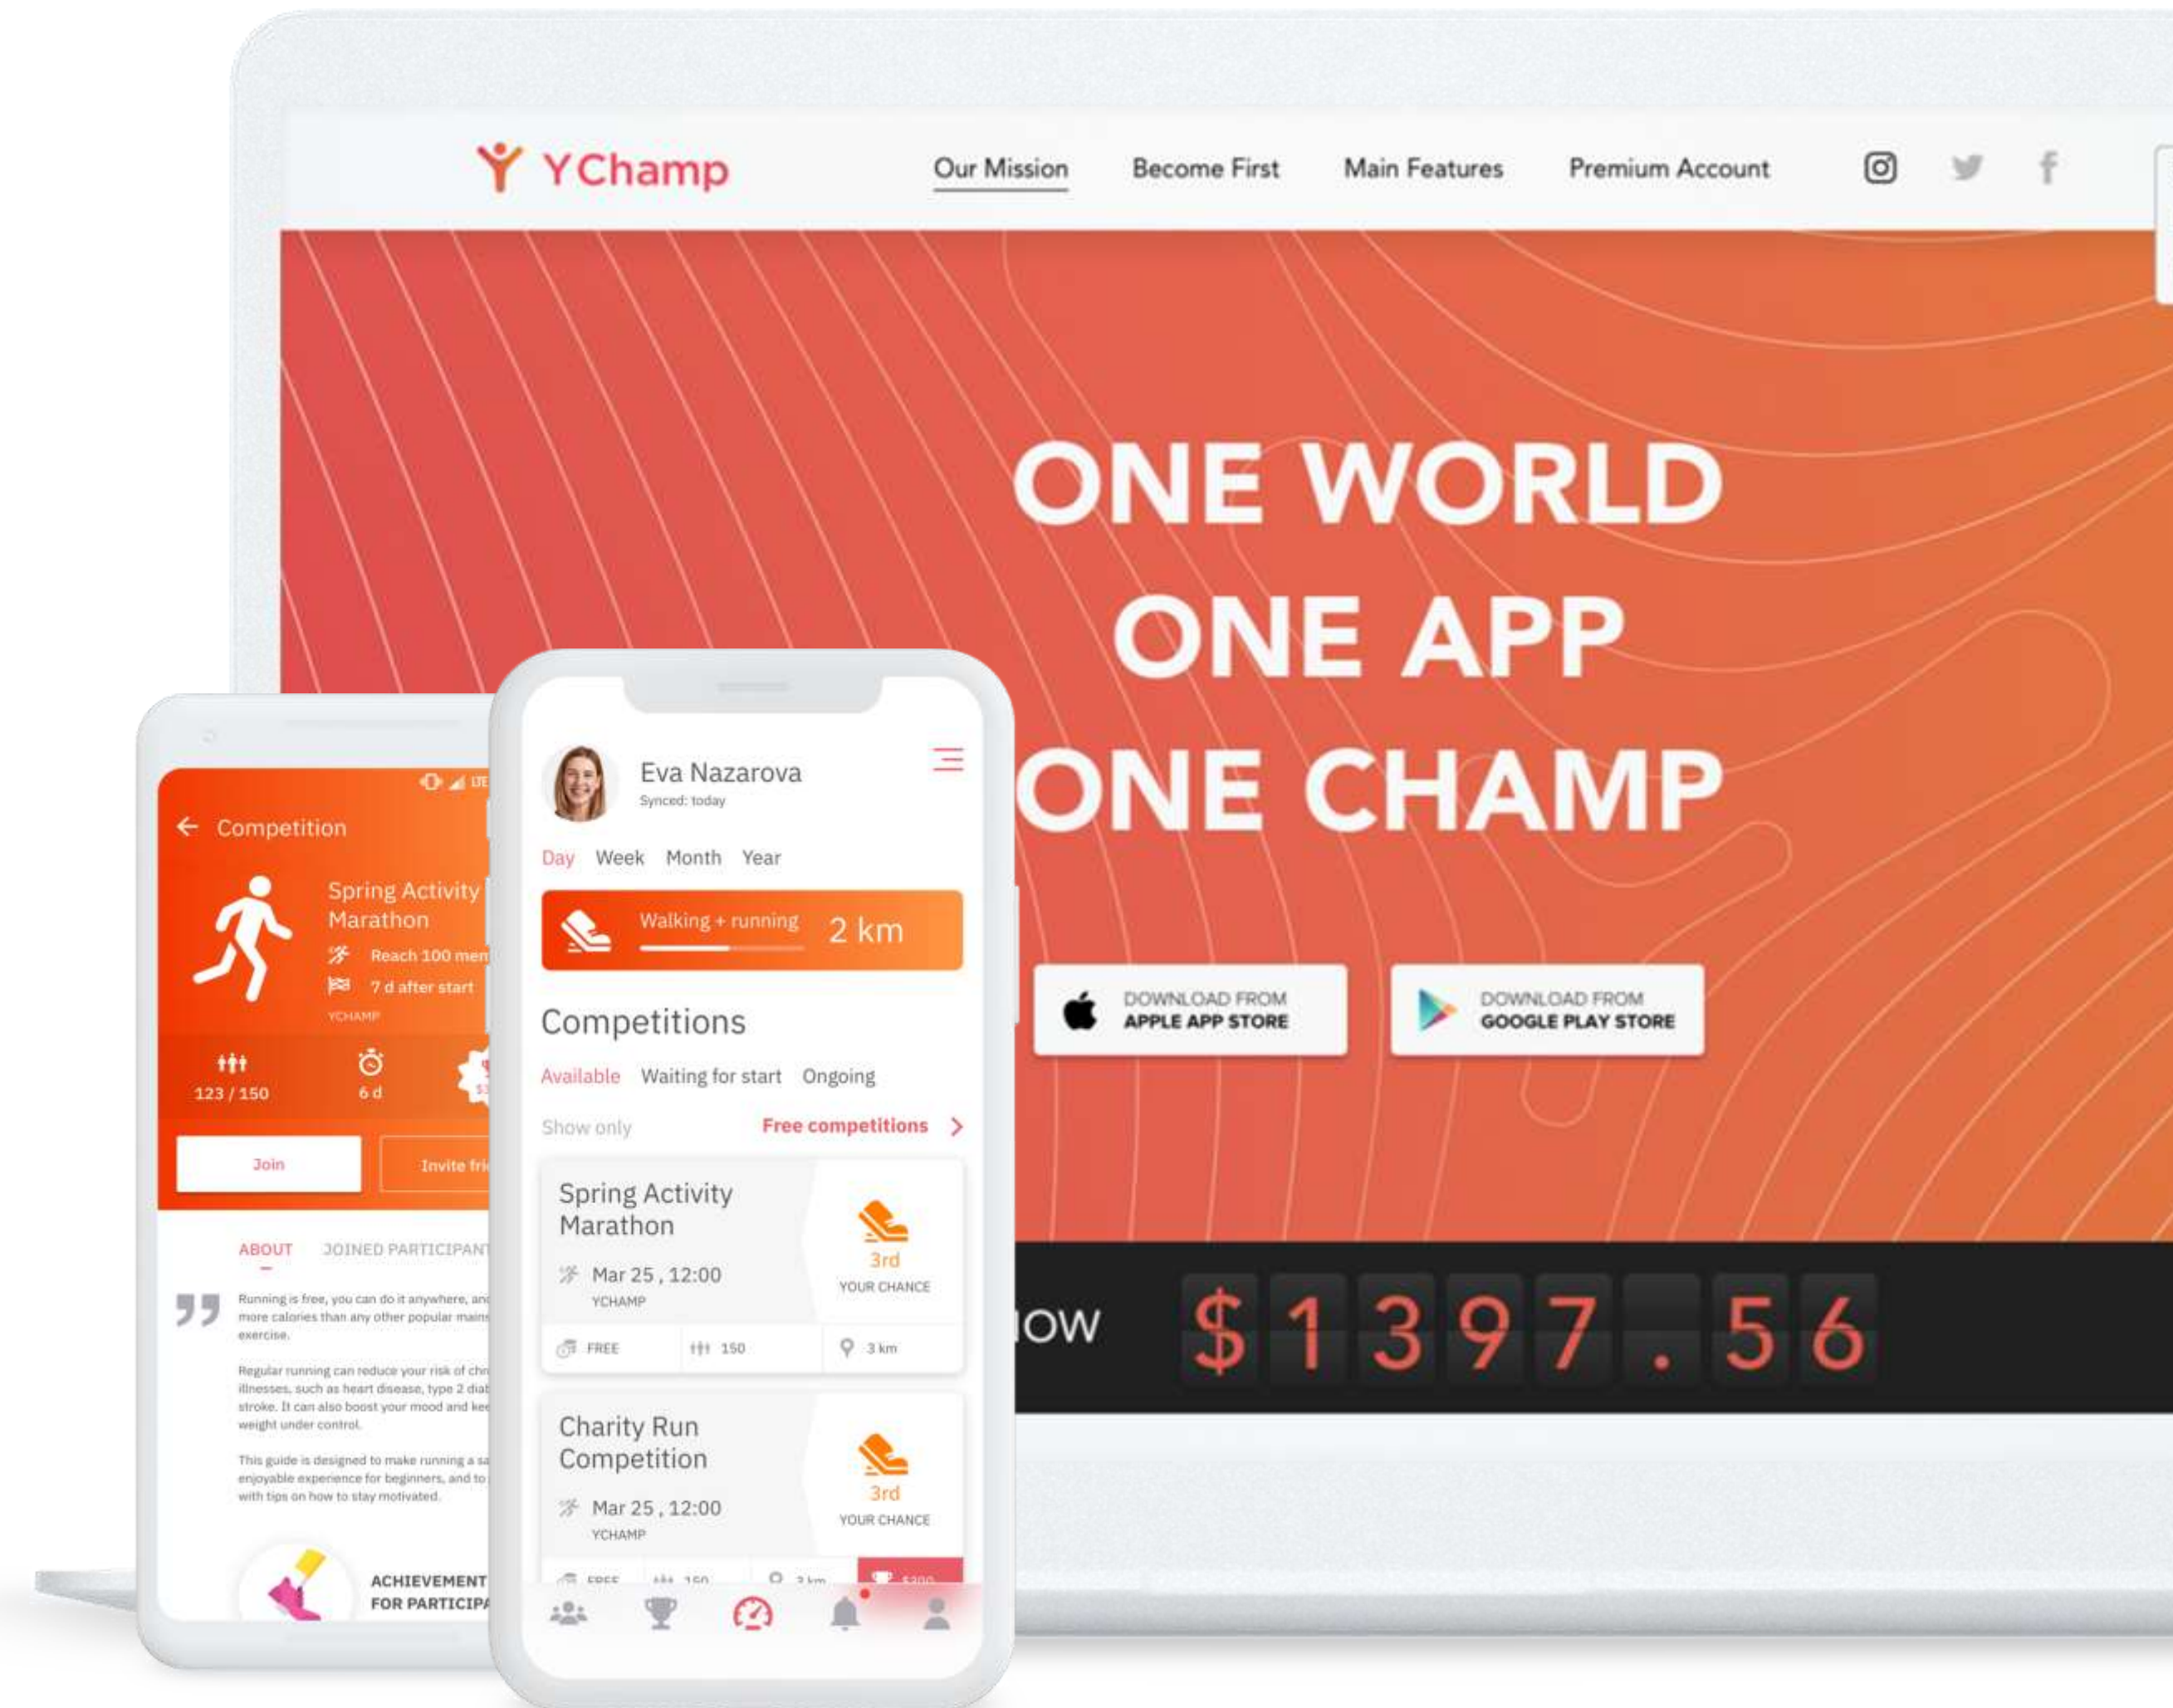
YChamp

Our Mission Become First Main Features Premium Account

ONE WORLD
ONE APP
ONE CHAMP

DOWNLOAD FROM APPLE APP STORE

DOWNLOAD FROM GOOGLE PLAY STORE

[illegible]ow $ 1 3 9 7 . 5 6

Competition

Spring Activity Marathon

Reach 100 men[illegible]

7 d after start

YCHAMP

123 / 150

6 d

Join

Invite fri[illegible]

ABOUT JOINED PARTICIPANT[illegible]

Running is free, you can do it anywhere, an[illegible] more calories than any other popular mains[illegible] exercise.

Regular running can reduce your risk of chr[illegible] illnesses, such as heart disease, type 2 diab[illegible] stroke. It can also boost your mood and kee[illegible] weight under control.

This guide is designed to make running a sa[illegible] enjoyable experience for beginners, and to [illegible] with tips on how to stay motivated.

ACHIEVEMENT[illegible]
FOR PARTICIPA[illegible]

Eva Nazarova
Synced: today

Day Week Month Year

Walking + running 2 km

Competitions

Available Waiting for start Ongoing

Show only Free competitions

Spring Activity Marathon
Mar 25 , 12:00
YCHAMP
3rd
YOUR CHANCE
FREE 150 3 km

Charity Run Competition
Mar 25 , 12:00
YCHAMP
3rd
YOUR CHANCE
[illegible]